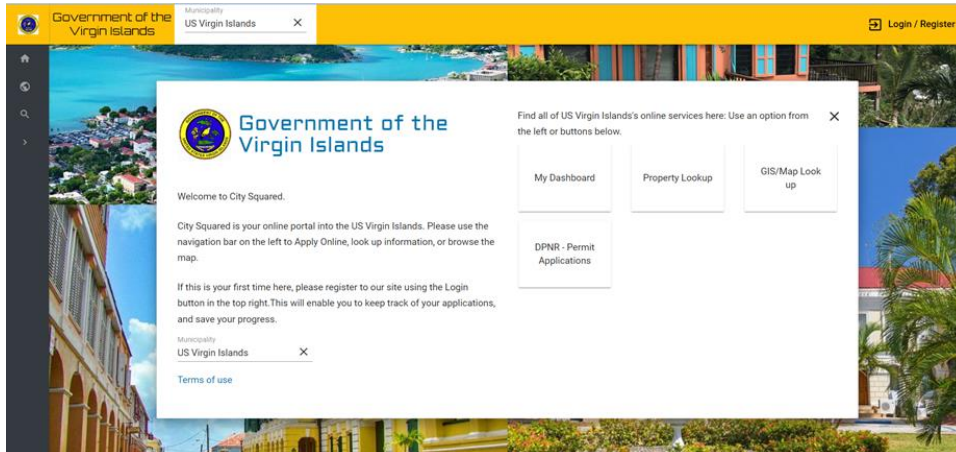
Government of the Virgin Islands

Municipality
US Virgin Islands ×

Login / Register

Government of the Virgin Islands

Welcome to City Squared.

City Squared is your online portal into the US Virgin Islands. Please use the navigation bar on the left to Apply Online, look up information, or browse the map.

If this is your first time here, please register to our site using the Login button in the top right.This will enable you to keep track of your applications, and save your progress.

Municipality
US Virgin Islands ×

Terms of use

Find all of US Virgin Islands's online services here: Use an option from the left or buttons below. ×

My Dashboard

Property Lookup

GIS/Map Look up

DPNR - Permit Applications